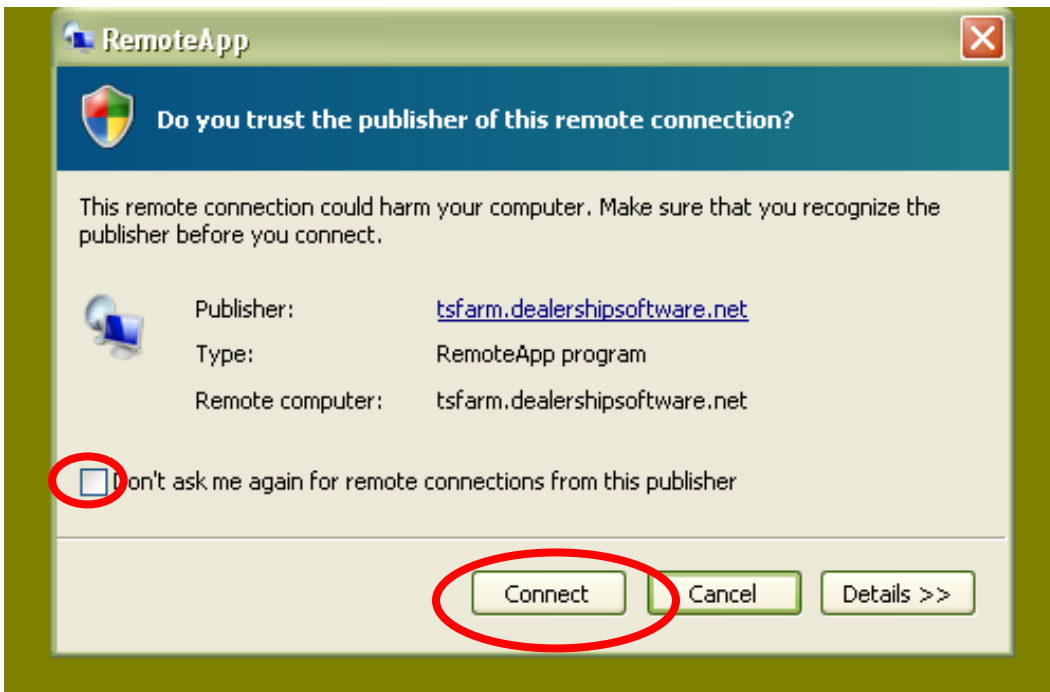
RemoteApp

Do you trust the publisher of this remote connection?

This remote connection could harm your computer. Make sure that you recognize the publisher before you connect.

| | |
|---|---|
| Publisher: | tsfarm.dealershipsoftware.net |
| Type: | RemoteApp program |
| Remote computer: | tsfarm.dealershipsoftware.net |

Don't ask me again for remote connections from this publisher

Connect Cancel Details >>